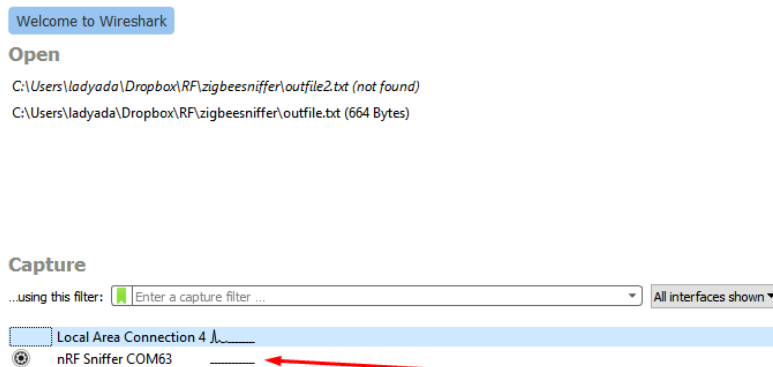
Welcome to Wireshark

Open

C:\Users\ladyada\Dropbox\RF\zigbeesniffer\outfile2.txt (not found)

C:\Users\ladyada\Dropbox\RF\zigbeesniffer\outfile.txt (664 Bytes)

Capture

...using this filter: Enter a capture filter ... All interfaces shown

Local Area Connection 4

nRF Sniffer COM63